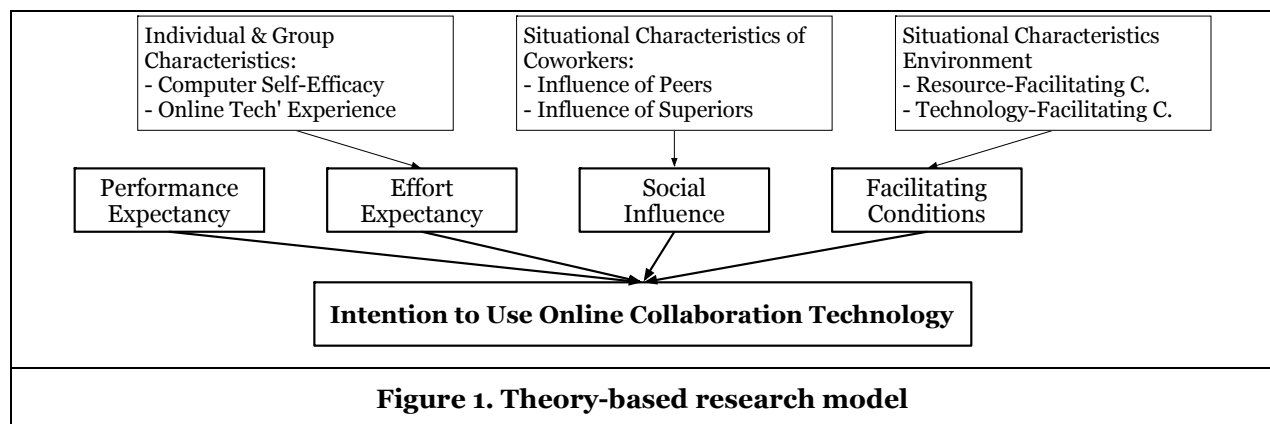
Individual & Group Characteristics:
- Computer Self-Efficacy
- Online Tech' Experience

Situational Characteristics of Coworkers:
- Influence of Peers
- Influence of Superiors

Situational Characteristics Environment
- Resource-Facilitating C.
- Technology-Facilitating C.

Performance Expectancy

Effort Expectancy

Social Influence

Facilitating Conditions

**Intention to Use Online Collaboration Technology**

**Figure 1. Theory-based research model**